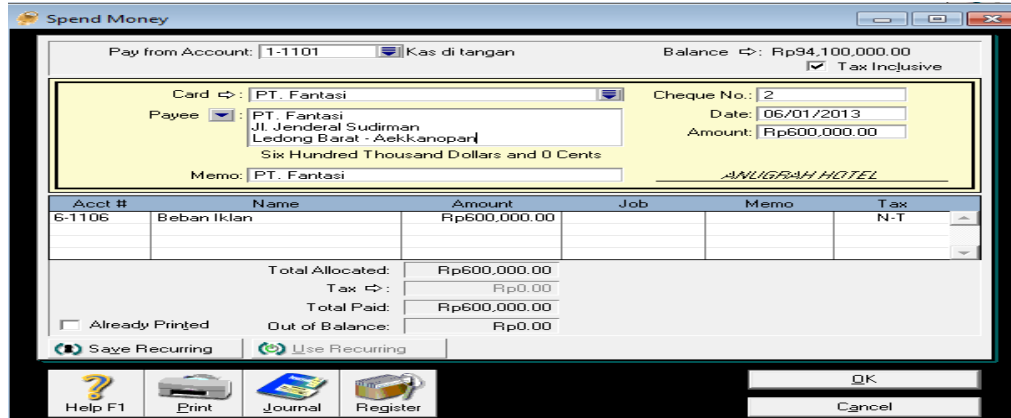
Spend Money

Pay from Account: 1-1101 Kas di tangan

Balance ⇨: Rp94,100,000.00

☑ Tax Inclusive

Card ⇨: PT. Fantasi

Cheque No.: 2

Payee: PT. Fantasi
Jl. Jenderal Sudirman
Ledong Barat - Aekkanopan

Date: 06/01/2013

Amount: Rp600,000.00

Six Hundred Thousand Dollars and 0 Cents

Memo: PT. Fantasi

ANUGRAH HOTEL

| Acct # | Name | Amount | Job | Memo | Tax |
|---|---|---|---|---|---|
| 6-1106 | Beban Iklan | Rp600,000.00 | | | N-T |

Total Allocated: Rp600,000.00

Tax ⇨: Rp0.00

Total Paid: Rp600,000.00

Already Printed

Out of Balance: Rp0.00

Save Recurring

Use Recurring

Help F1

Print

Journal

Register

OK

Cancel